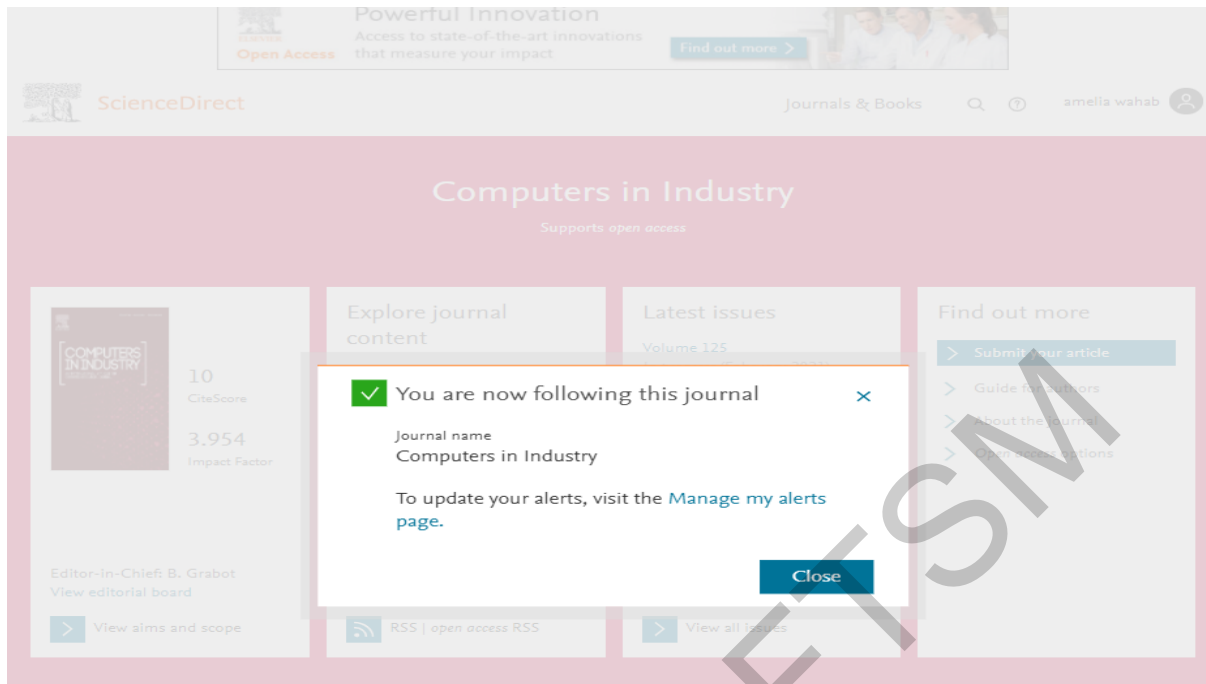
Open Access
Powerful Innovation
Access to state-of-the-art innovations that measure your impact
Find out more >

ScienceDirect
Journals & Books
amelia wahab

Computers in Industry
Supports open access

COMPUTERS IN INDUSTRY
10
CiteScore
3.954
Impact Factor

Editor-in-Chief: B. Grabot
View editorial board
View aims and scope

Explore journal content

RSS | open access RSS

Latest issues
Volume 125

View all issues

Find out more
Submit your article
Guide for authors
About the journal
Open access options

You are now following this journal
Journal name
Computers in Industry
To update your alerts, visit the Manage my alerts page.
Close

ETSM